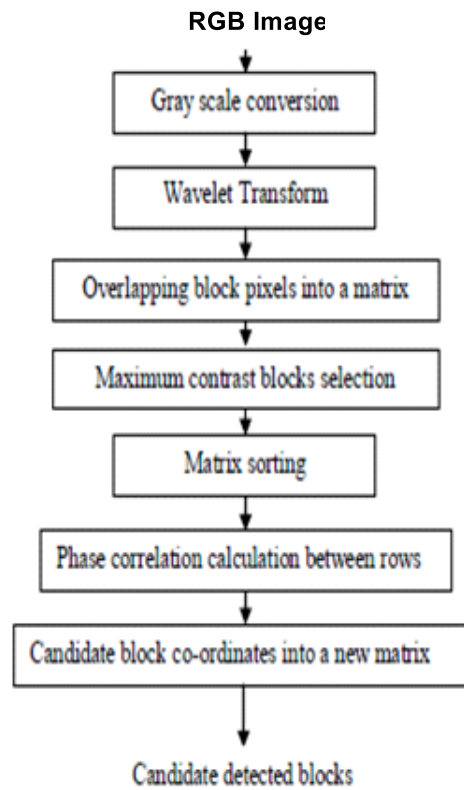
RGB Image

Gray scale conversion

Wavelet Transform

Overlapping block pixels into a matrix

Maximum contrast blocks selection

Matrix sorting

Phase correlation calculation between rows

Candidate block co-ordinates into a new matrix

Candidate detected blocks